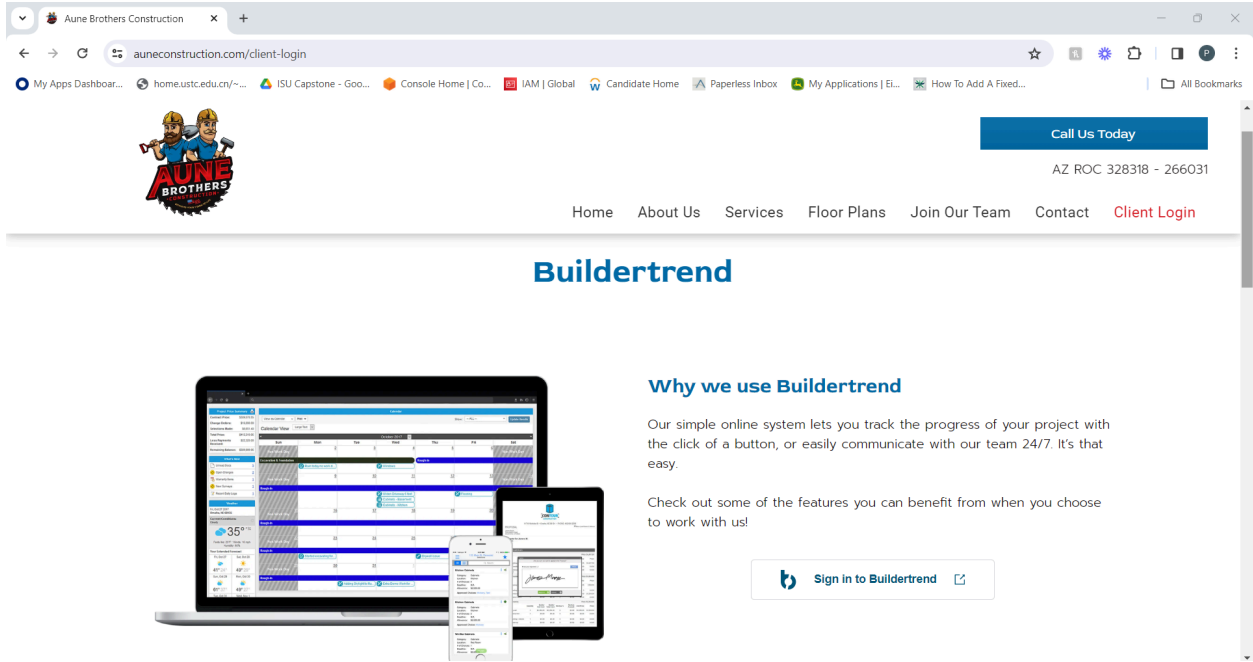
Aune Brothers Construction

auneconstruction.com/client-login

My Apps Dashboar... home.ustc.edu.cn/~... ISU Capstone - Goo... Console Home | Co... IAM | Global Candidate Home Paperless Inbox My Applications | Ei... How To Add A Fixed... All Bookmarks

AUNE BROTHERS CONSTRUCTION

Call Us Today

AZ ROC 328318 - 266031

Home About Us Services Floor Plans Join Our Team Contact Client Login

Buildertrend

Why we use Buildertrend

Our simple online system lets you track the progress of your project with the click of a button, or easily communicate with our team 24/7. It's that easy.

Check out some of the features you can benefit from when you choose to work with us!

Sign in to Buildertrend